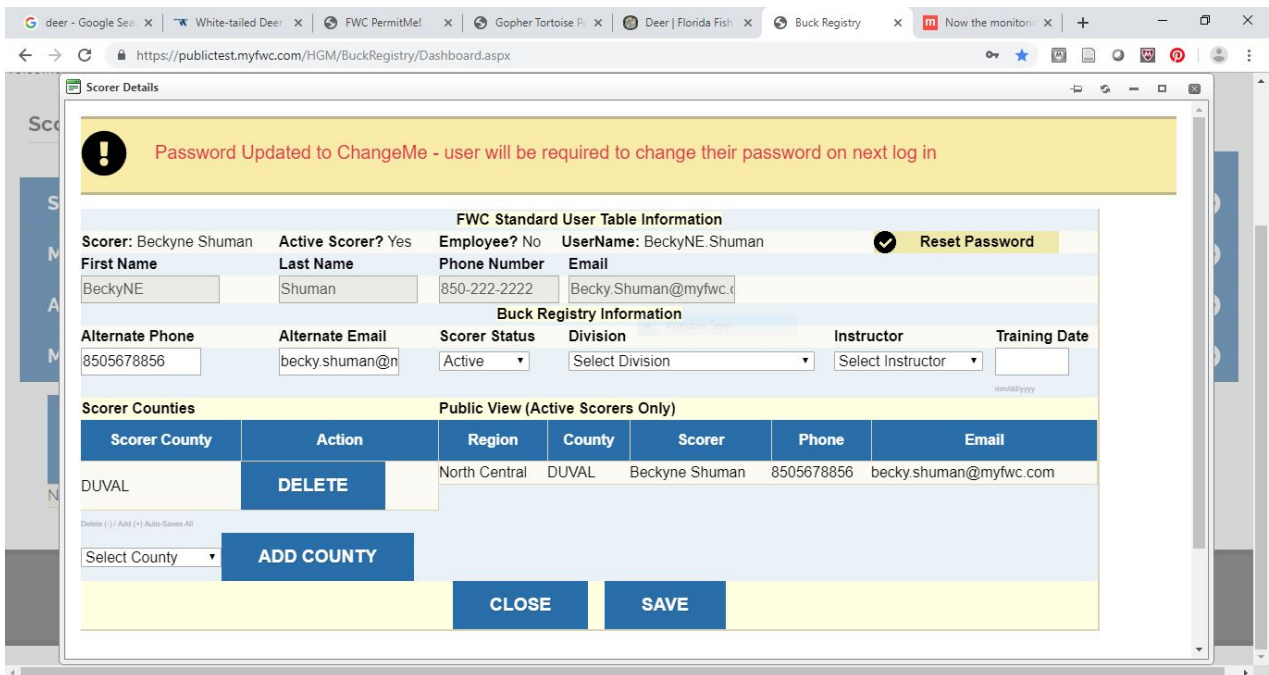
deer - Google Sea | White-tailed Deer | FWC PermitMe! | Gopher Tortoise P | Deer | Florida Fish | Buck Registry | Now the monitori

https://publictest.myfwc.com/HGM/BuckRegistry/Dashboard.aspx

Scorer Details

Password Updated to ChangeMe - user will be required to change their password on next log in

FWC Standard User Table Information

Scorer: Beckyne Shuman Active Scorer? Yes Employee? No UserName: BeckyNE.Shuman Reset Password

| First Name | Last Name | Phone Number | Email |
|---|---|---|---|
| BeckyNE | Shuman | 850-222-2222 | Becky.Shuman@myfwc.c |

Buck Registry Information

| Alternate Phone | Alternate Email | Scorer Status | Division | Instructor | Training Date |
|---|---|---|---|---|---|
| 8505678856 | becky.shuman@m | Active | Select Division | Select Instructor | mm/dd/yyyy |

Scorer Counties

| Scorer County | Action |
|---|---|
| DUVAL | DELETE |

Public View (Active Scorers Only)

| Region | County | Scorer | Phone | Email |
|---|---|---|---|---|
| North Central | DUVAL | Beckyne Shuman | 8505678856 | becky.shuman@myfwc.com |

Delete (-) / Add (+) Auto-Saves All

Select County ADD COUNTY

CLOSE SAVE